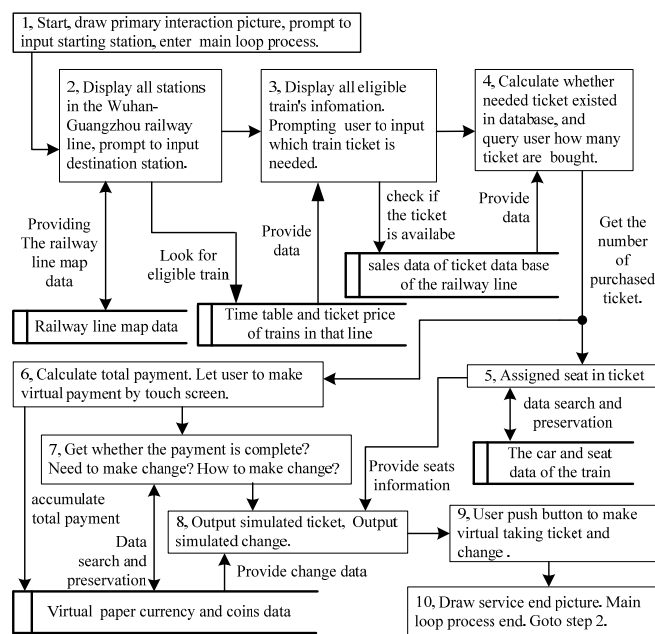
1, Start, draw primary interaction picture, prompt to input starting station, enter main loop process.

2, Display all stations in the Wuhan-Guangzhou railway line, prompt to input destination station.

3, Display all eligible train's infomation. Prompting user to input which train ticket is needed.

4, Calculate whether needed ticket existed in database, and query user how many ticket are bought.

Providing The railway line map data

Look for eligible train

Provide data

check if the ticket is availabe

Provide data

Get the number of purchased ticket.

sales data of ticket data base of the railway line

Railway line map data

Time table and ticket price of trains in that line

6, Calculate total payment. Let user to make virtual payment by touch screen.

5, Assigned seat in ticket

data search and preservation

7, Get whether the payment is complete? Need to make change? How to make change?

The car and seat data of the train

Provide seats information

accumulate total payment

Data search and preservation

8, Output simulated ticket, Output simulated change.

9, User push button to make virtual taking ticket and change .

Provide change data

Virtual paper currency and coins data

10, Draw service end picture. Main loop process end. Goto step 2.